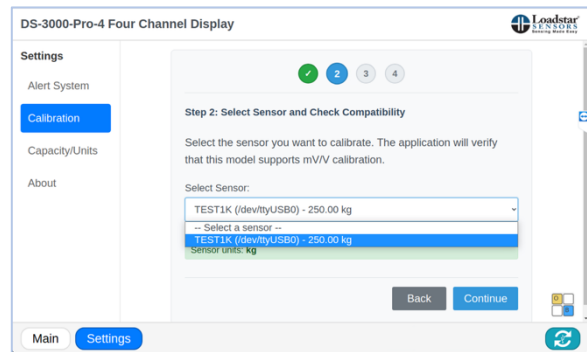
DS-3000-Pro-4 Four Channel Display

Loadstar SENSORS Sensing Made Easy

Settings

Alert System

Calibration

Capacity/Units

About

✓ 2 3 4

Step 2: Select Sensor and Check Compatibility

Select the sensor you want to calibrate. The application will verify that this model supports mV/V calibration.

Select Sensor:

TEST1K (/dev/ttyUSB0) - 250.00 kg

-- Select a sensor --

TEST1K (/dev/ttyUSB0) - 250.00 kg

Sensor units: kg

Back

Continue

Main

Settings